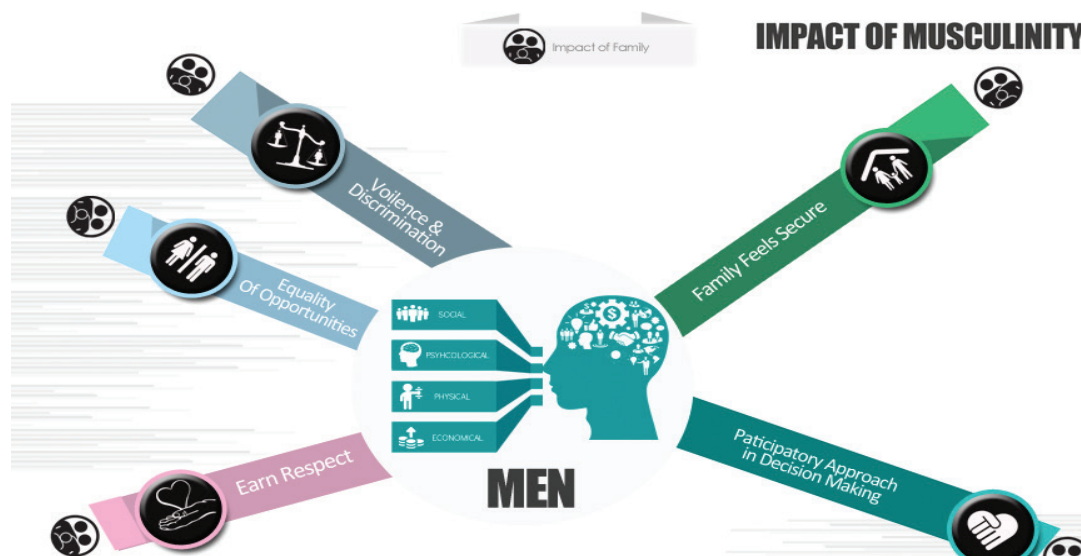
Impact of Family

IMPACT OF MUSCULINITY

Voilence & Discrimination

Equality Of Opportunities

Earn Respect

SOCIAL

PSYCHOLOGICAL

PHYSICAL

ECONOMICAL

MEN

Family Feels Secure

Paticipatory Approach in Decision Making